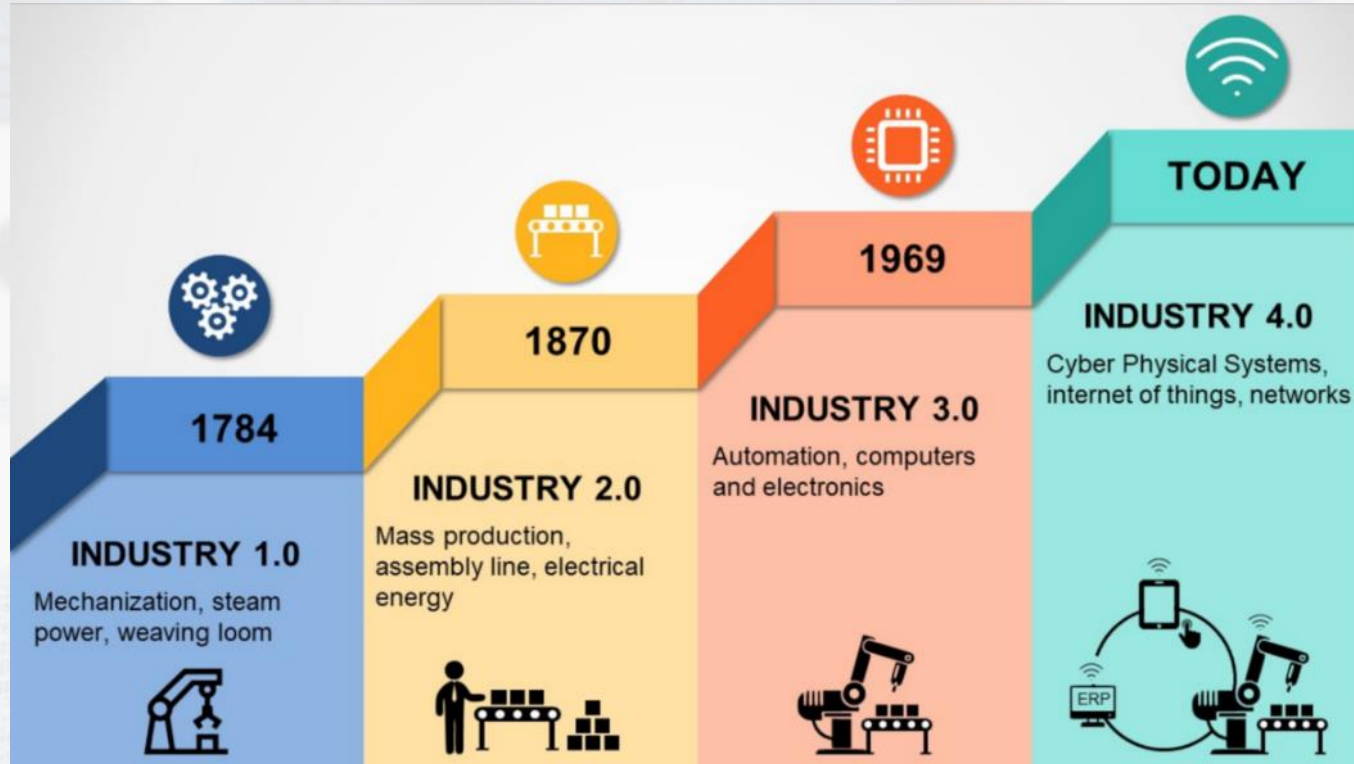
1784

INDUSTRY 1.0

Mechanization, steam power, weaving loom

1870

INDUSTRY 2.0

Mass production, assembly line, electrical energy

1969

INDUSTRY 3.0

Automation, computers and electronics

TODAY

INDUSTRY 4.0

Cyber Physical Systems, internet of things, networks

ERP